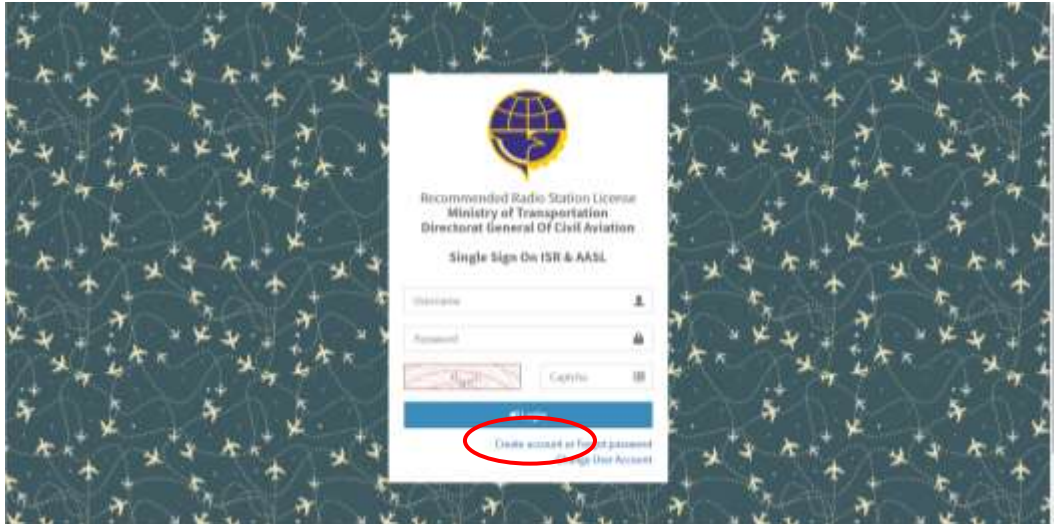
Recommended Radio Station License
Ministry of Transportation
Directorat General Of Civil Aviation

Single Sign On ISR & AASL

Username

Password

Captcha

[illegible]

Create account or Forgot password
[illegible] User Account